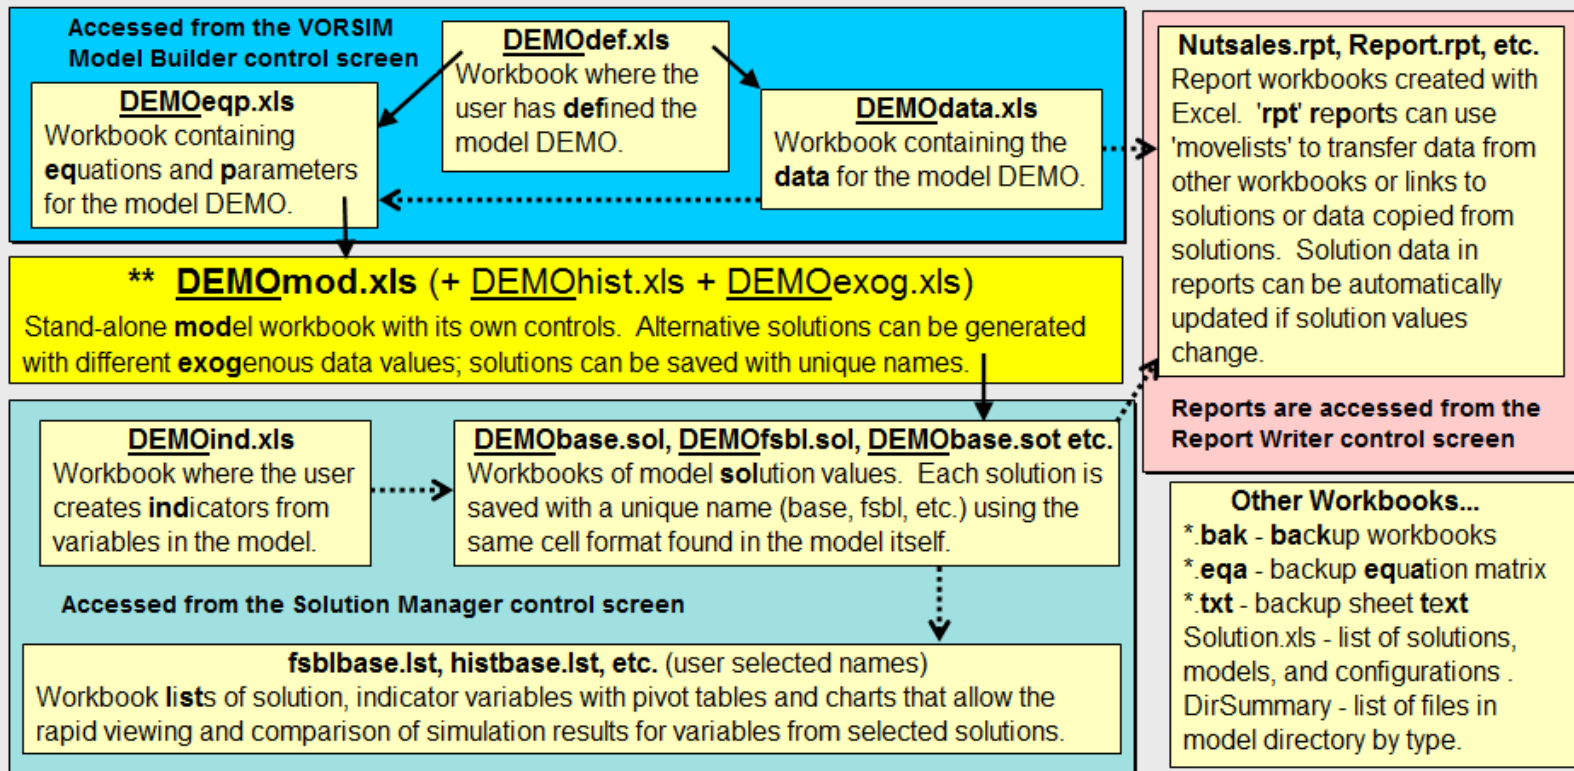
Accessed from the VORSIM Model Builder control screen

DEMOdef.xls
Workbook where the user has defined the model DEMO.

DEMOeqp.xls
Workbook containing equations and parameters for the model DEMO.

DEMOdata.xls
Workbook containing the data for the model DEMO.

Nutsales.rpt, Report.rpt, etc.
Report workbooks created with Excel. 'rpt' reports can use 'movelists' to transfer data from other workbooks or links to solutions or data copied from solutions. Solution data in reports can be automatically updated if solution values change.

Reports are accessed from the Report Writer control screen

** DEMOmod.xls (+ DEMOhist.xls + DEMOexog.xls)
Stand-alone model workbook with its own controls. Alternative solutions can be generated with different exogenous data values; solutions can be saved with unique names.

DEMOind.xls
Workbook where the user creates indicators from variables in the model.

DEMObase.sol, DEMOfsbl.sol, DEMObase.sot etc.
Workbooks of model solution values. Each solution is saved with a unique name (base, fsbl, etc.) using the same cell format found in the model itself.

Accessed from the Solution Manager control screen

fsblbase.lst, histbase.lst, etc. (user selected names)
Workbook lists of solution, indicator variables with pivot tables and charts that allow the rapid viewing and comparison of simulation results for variables from selected solutions.

Other Workbooks...
*.bak - backup workbooks
*.eqa - backup equation matrix
*.txt - backup sheet text
Solution.xls - list of solutions, models, and configurations .
DirSummary - list of files in model directory by type.